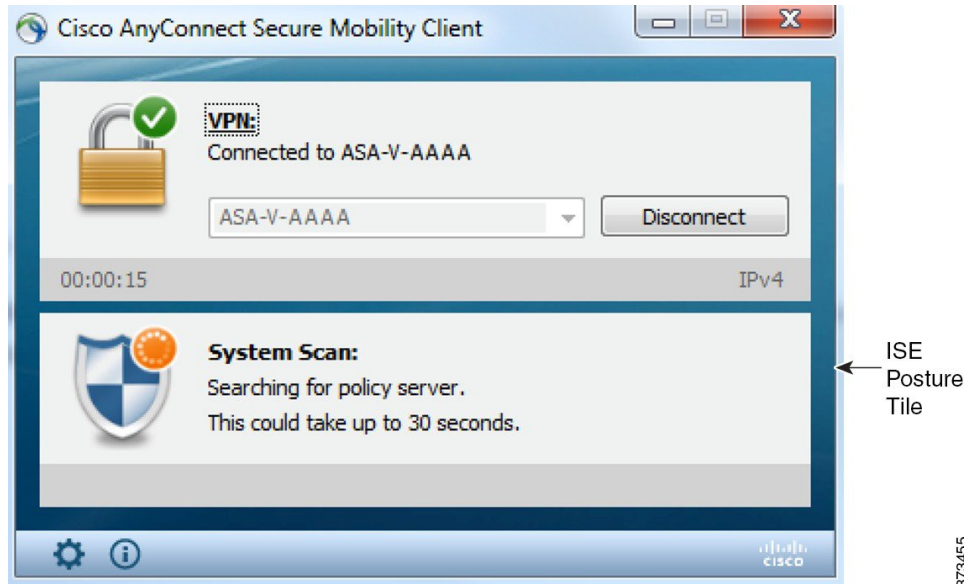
Cisco AnyConnect Secure Mobility Client

VPN:
Connected to ASA-V-AAAA

ASA-V-AAAA

Disconnect

00:00:15

IPv4

System Scan:
Searching for policy server.
This could take up to 30 seconds.

ISE Posture Tile

cisco

373455